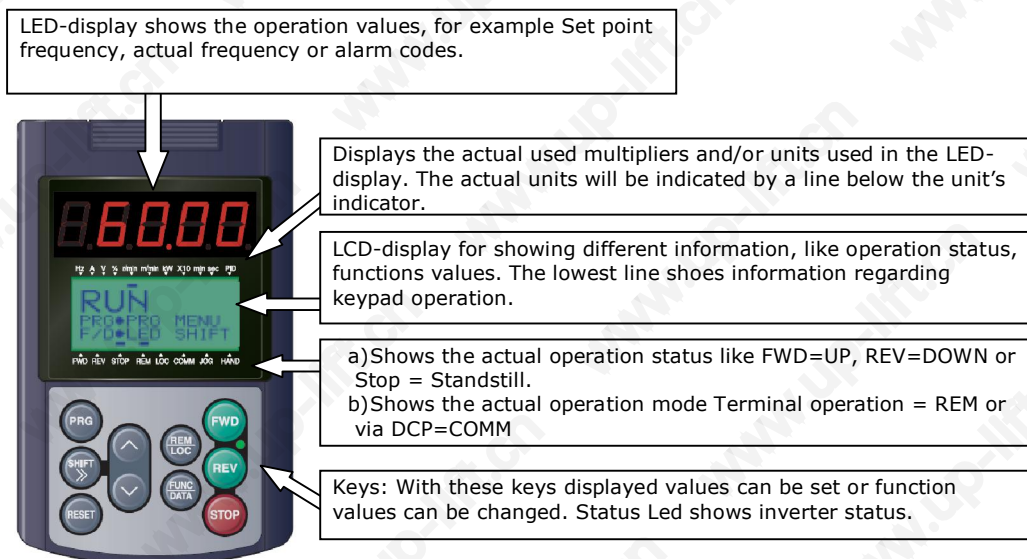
LED-display shows the operation values, for example Set point frequency, actual frequency or alarm codes.

Displays the actual used multipliers and/or units used in the LED-display. The actual units will be indicated by a line below the unit's indicator.

LCD-display for showing different information, like operation status, functions values. The lowest line shoes information regarding keypad operation.

a) Shows the actual operation status like FWD=UP, REV=DOWN or Stop = Standstill.
b) Shows the actual operation mode Terminal operation = REM or via DCP=COMM

Keys: With these keys displayed values can be set or function values can be changed. Status Led shows inverter status.

60.00

Hz A V % r/min m/min kW X10 min sec PID

RUN
PRG▸PRG MENU
F/D▸LED SHIFT

FWD REV STOP REM LOC COMM JOG HAND

PRG
SHIFT
RESET
REM LOC
FUNC DATA
FWD
REV
STOP